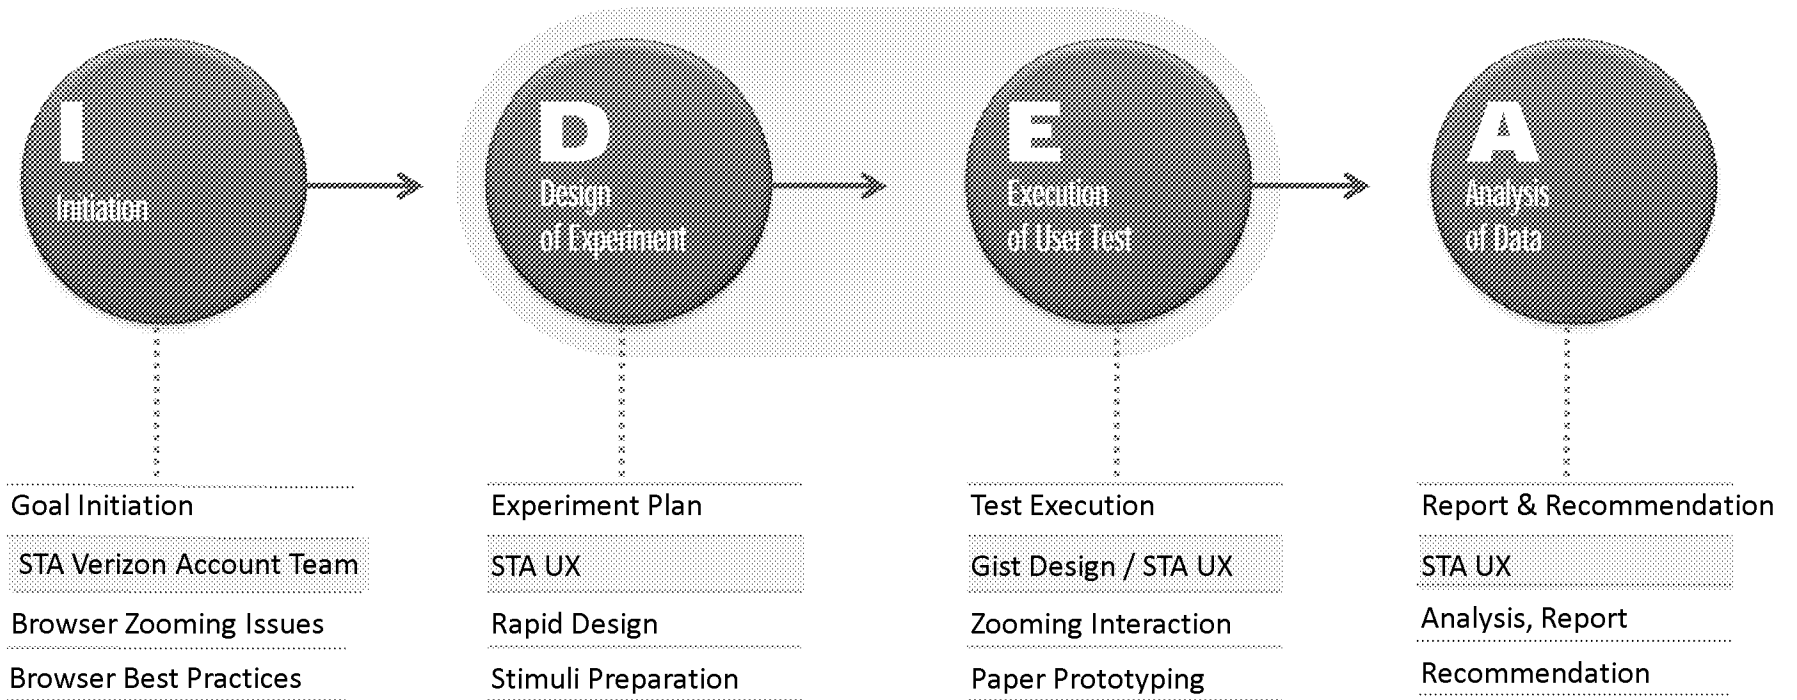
I
Initiation

D
Design
of Experiment

E
Execution
of User Test

A
Analysis
of Data

Goal Initiation

STA Verizon Account Team

Browser Zooming Issues

Browser Best Practices

Experiment Plan

STA UX

Rapid Design

Stimuli Preparation

Test Execution

Gist Design / STA UX

Zooming Interaction

Paper Prototyping

Report & Recommendation

STA UX

Analysis, Report

Recommendation